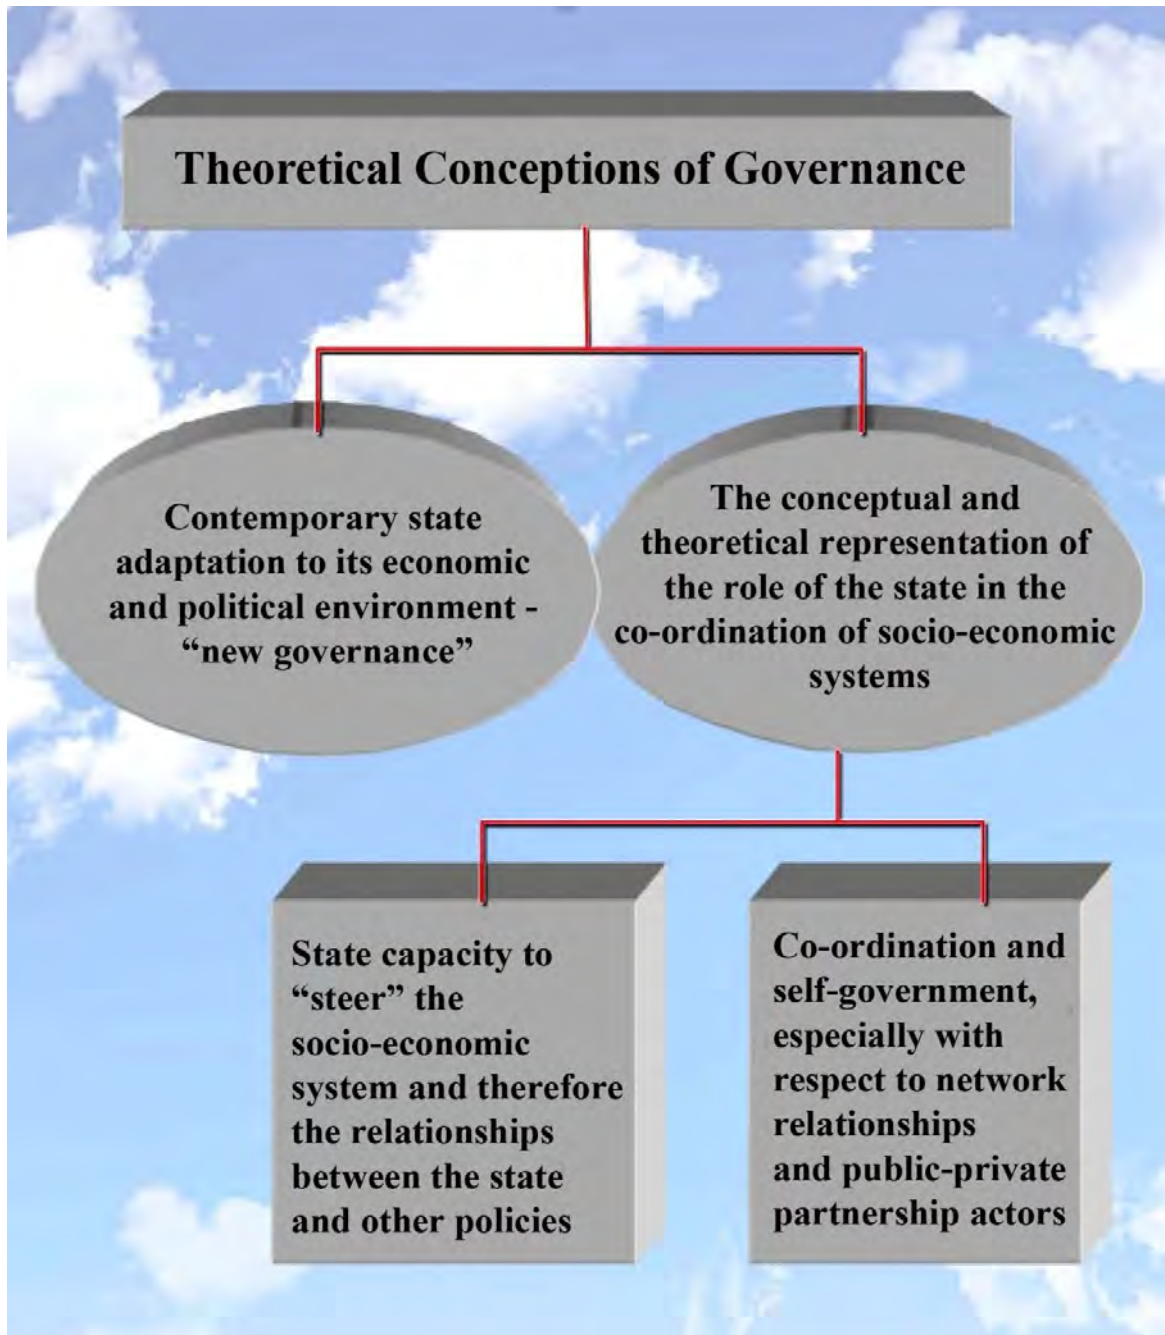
Theoretical Conceptions of Governance

Contemporary state adaptation to its economic and political environment - “new governance”

The conceptual and theoretical representation of the role of the state in the co-ordination of socio-economic systems

State capacity to “steer” the socio-economic system and therefore the relationships between the state and other policies

Co-ordination and self-government, especially with respect to network relationships and public-private partnership actors